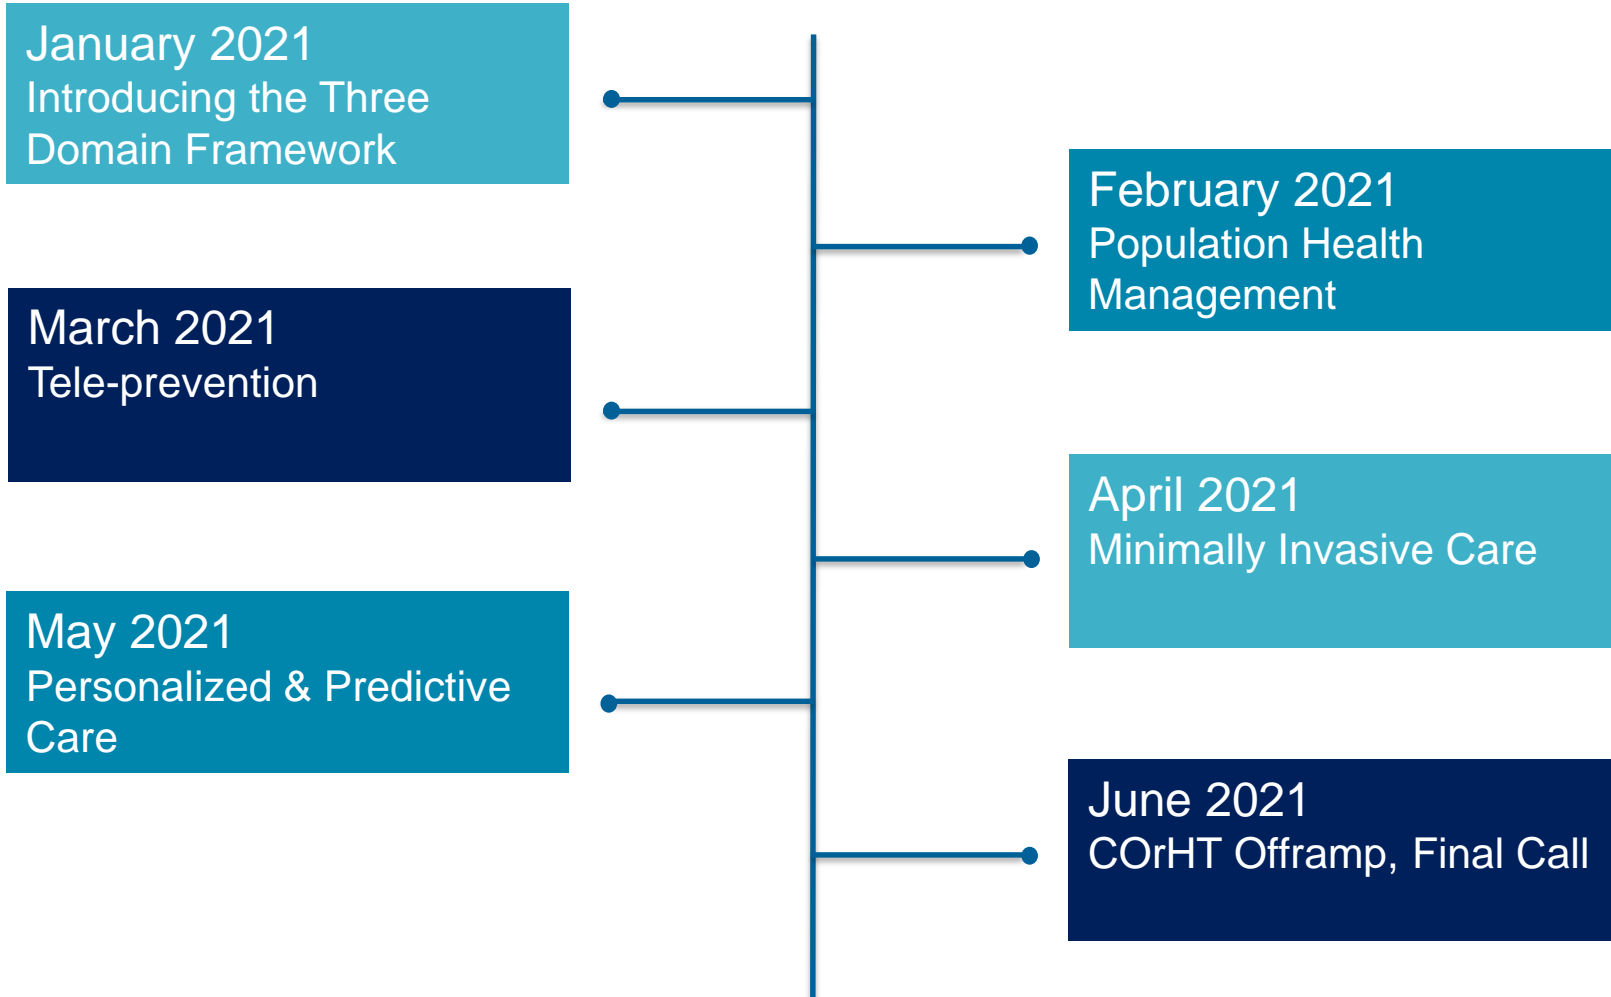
January 2021
Introducing the Three Domain Framework

February 2021
Population Health Management

March 2021
Tele-prevention

April 2021
Minimally Invasive Care

May 2021
Personalized & Predictive Care

June 2021
COrHT Offramp, Final Call